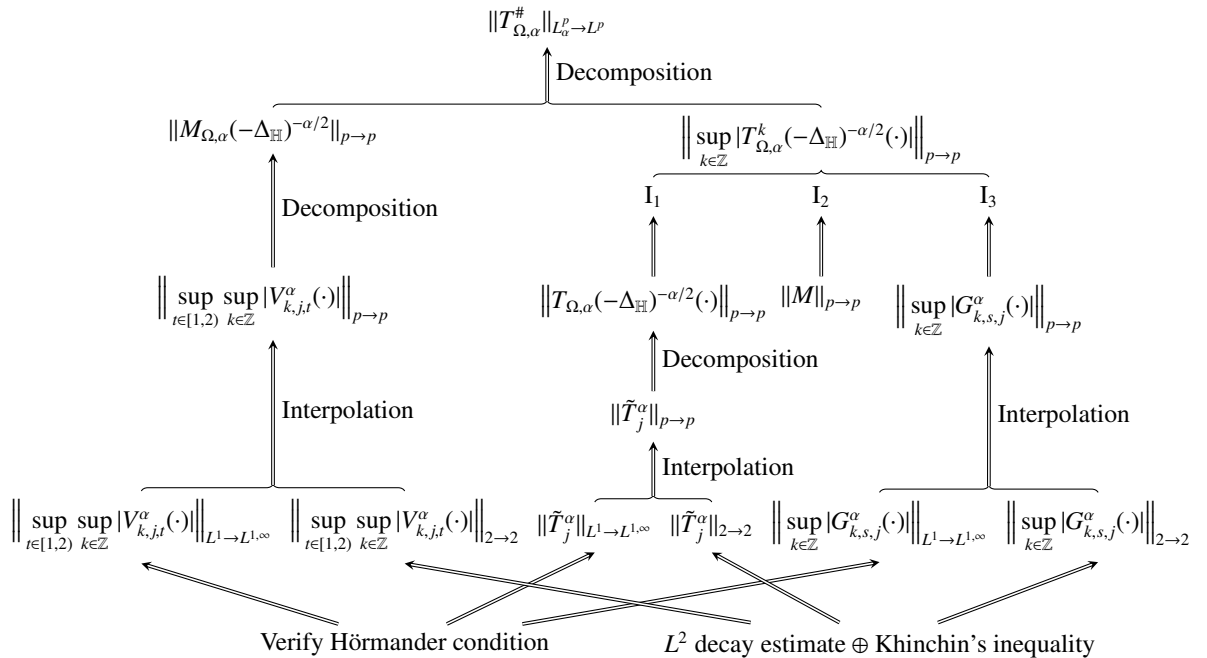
$\|T^{\#}_{\Omega,\alpha}\|_{L^p_\alpha\to L^p}$

Decomposition

$\|M_{\Omega,\alpha}(-\Delta_{\mathbb{H}})^{-\alpha/2}\|_{p\to p}$

$\left\|\sup_{k\in\mathbb{Z}}|T^k_{\Omega,\alpha}(-\Delta_{\mathbb{H}})^{-\alpha/2}(\cdot)|\right\|_{p\to p}$

$I_1$ $I_2$ $I_3$

Decomposition

$\left\|\sup_{t\in[1,2)}\sup_{k\in\mathbb{Z}}|V^\alpha_{k,j,t}(\cdot)|\right\|_{p\to p}$

$\left\|T_{\Omega,\alpha}(-\Delta_{\mathbb{H}})^{-\alpha/2}(\cdot)\right\|_{p\to p}$ $\|M\|_{p\to p}$

$\left\|\sup_{k\in\mathbb{Z}}|G^\alpha_{k,s,j}(\cdot)|\right\|_{p\to p}$

Decomposition

$\|\tilde{T}^\alpha_j\|_{p\to p}$

Interpolation

Interpolation

Interpolation

$\left\|\sup_{t\in[1,2)}\sup_{k\in\mathbb{Z}}|V^\alpha_{k,j,t}(\cdot)|\right\|_{L^1\to L^{1,\infty}}$ $\left\|\sup_{t\in[1,2)}\sup_{k\in\mathbb{Z}}|V^\alpha_{k,j,t}(\cdot)|\right\|_{2\to 2}$ $\|\tilde{T}^\alpha_j\|_{L^1\to L^{1,\infty}}$ $\|\tilde{T}^\alpha_j\|_{2\to 2}$ $\left\|\sup_{k\in\mathbb{Z}}|G^\alpha_{k,s,j}(\cdot)|\right\|_{L^1\to L^{1,\infty}}$ $\left\|\sup_{k\in\mathbb{Z}}|G^\alpha_{k,s,j}(\cdot)|\right\|_{2\to 2}$

Verify Hörmander condition $L^2$ decay estimate $\oplus$ Khinchin's inequality